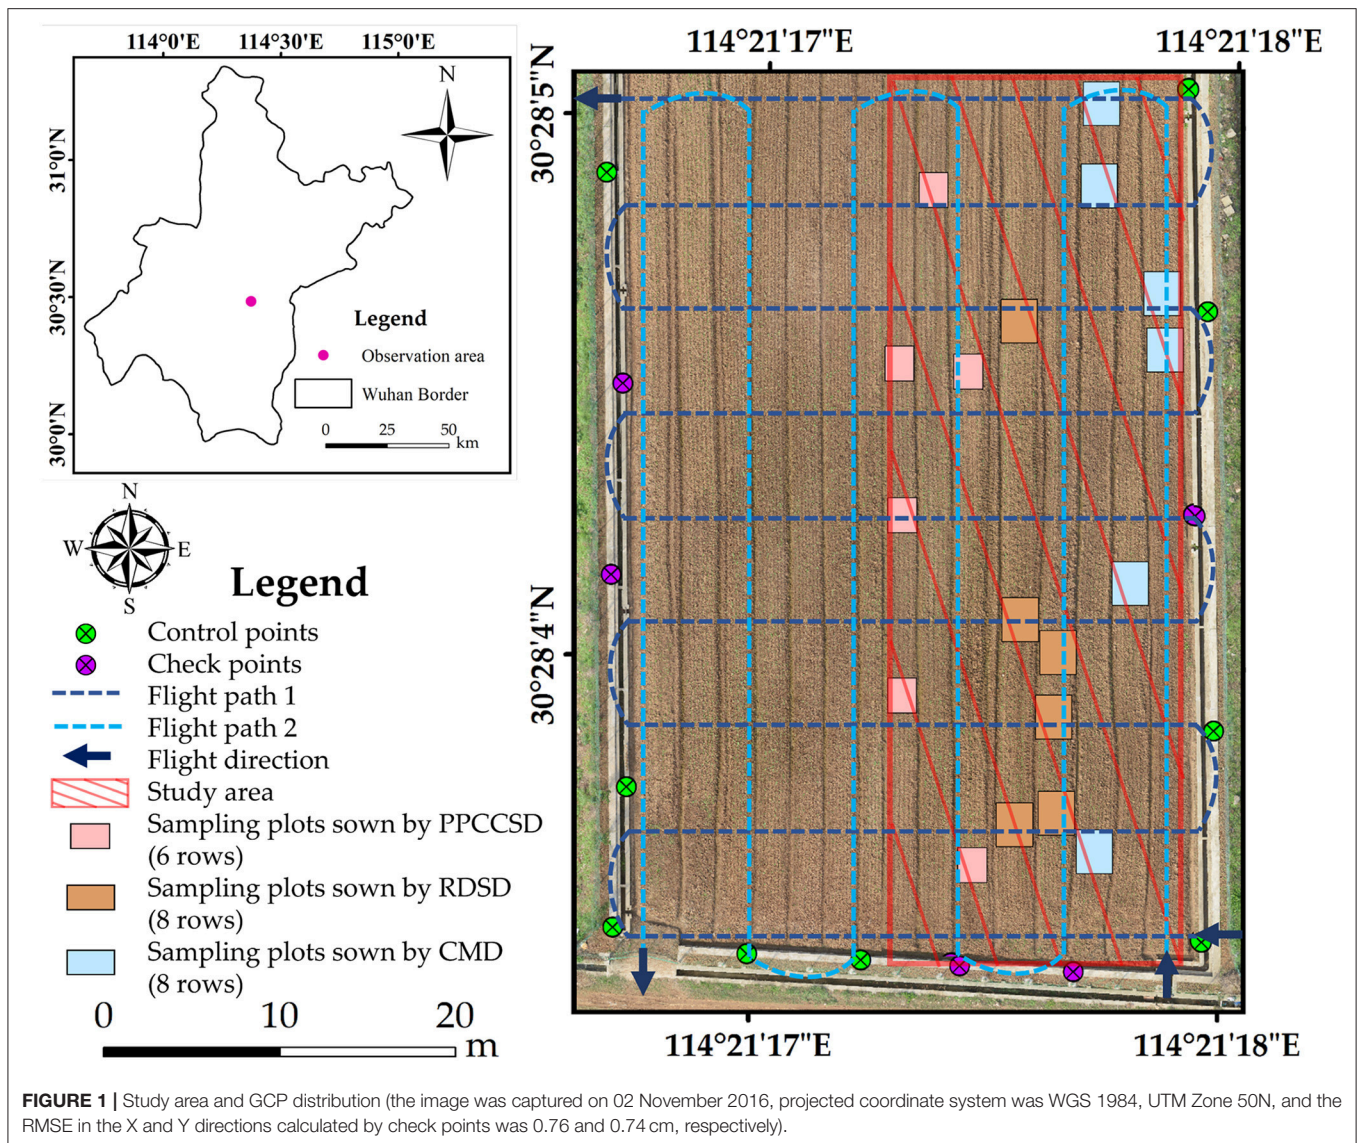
114°0'E 114°30'E 115°0'E

N

31°0'N

30°30'N

30°0'N

Legend

Observation area

Wuhan Border

0 25 50 km

N
W E
S

Legend

Control points
Check points
Flight path 1
Flight path 2
Flight direction
Study area
Sampling plots sown by PPCCSD (6 rows)
Sampling plots sown by RDSD (8 rows)
Sampling plots sown by CMD (8 rows)

0 10 20 m

114°21'17"E 114°21'18"E

30°28'5"N

30°28'4"N

114°21'17"E 114°21'18"E

**FIGURE 1 |** Study area and GCP distribution (the image was captured on 02 November 2016, projected coordinate system was WGS 1984, UTM Zone 50N, and the RMSE in the X and Y directions calculated by check points was 0.76 and 0.74 cm, respectively).